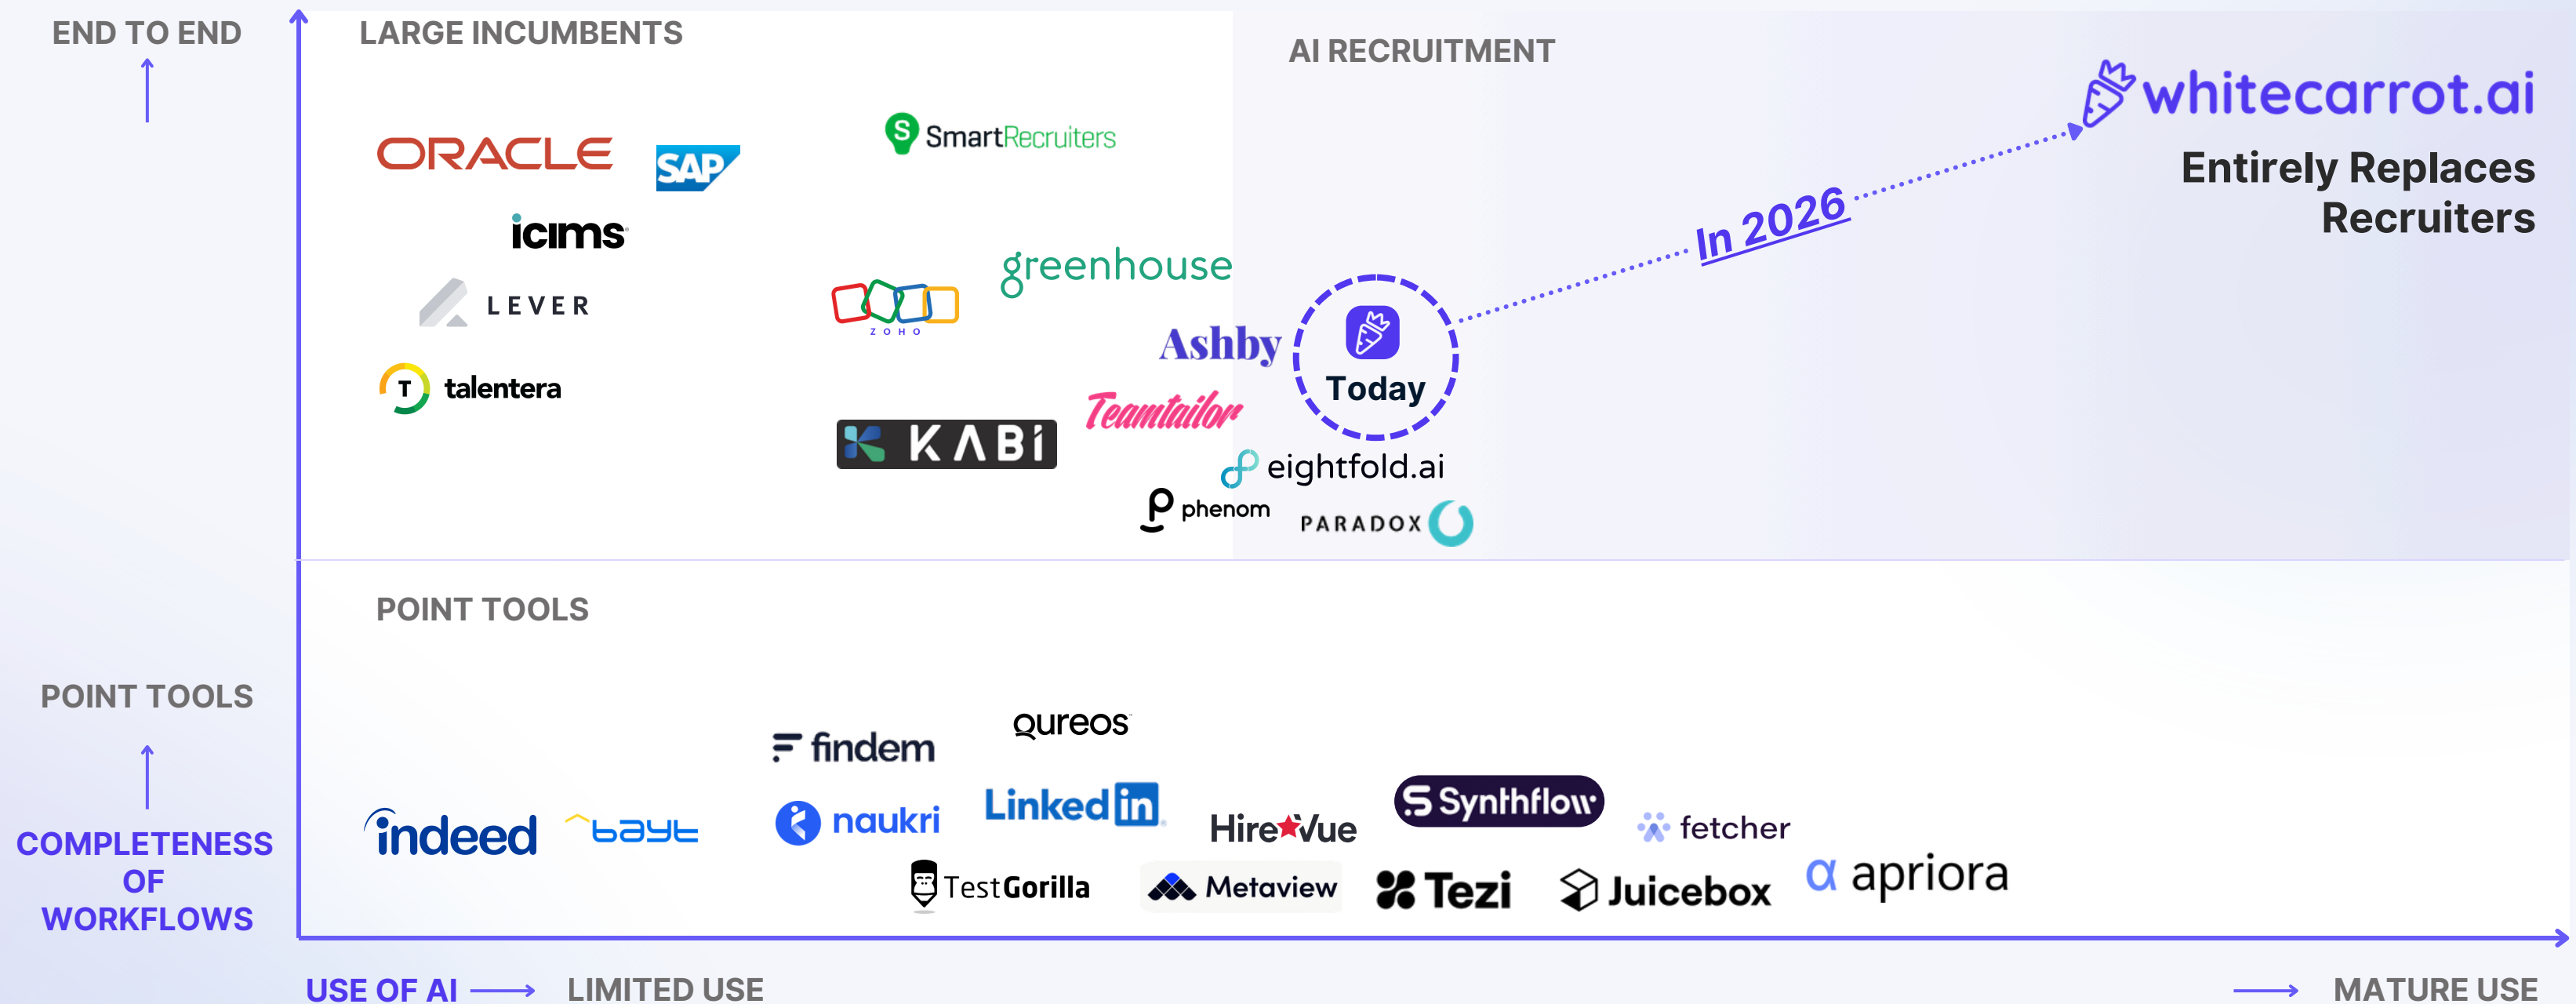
END TO END

LARGE INCUMBENTS

AI RECRUITMENT

whitecarrot.ai

Entirely Replaces Recruiters

ORACLE SAP SmartRecruiters

icims

LEVER

ZOHO greenhouse

In 2026

Ashby

Today

talentera

KABi Teamtailor

eightfold.ai

phenom PARADOX

POINT TOOLS

POINT TOOLS

qureos

findem

naukri LinkedIn

indeed bayt HireVue Synthflow fetcher

COMPLETENESS OF WORKFLOWS

TestGorilla Metaview Tezi Juicebox apriora

USE OF AI LIMITED USE MATURE USE